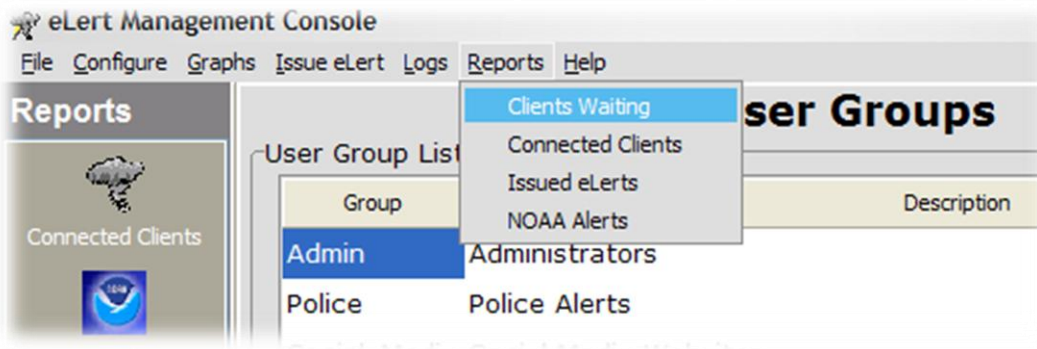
eLert Management Console

File Configure Graphs Issue eLert Logs Reports Help

Reports

Connected Clients

Clients Waiting
Connected Clients
Issued eLerts
NOAA Alerts

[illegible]ser Groups

User Group List

| Group | Description |
|---|---|
| Admin | Administrators |
| Police | Police Alerts |